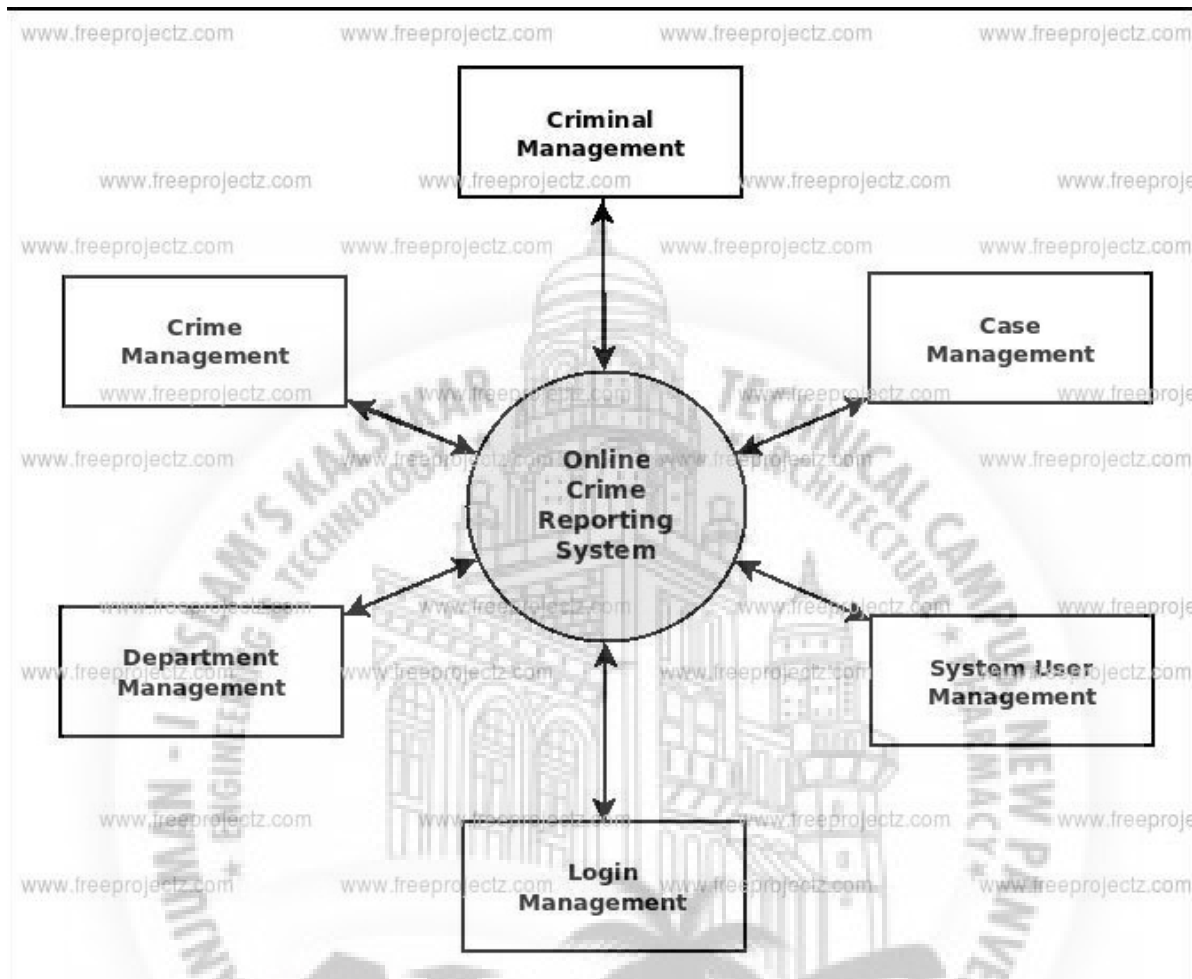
www.freeprojectz.com www.freeprojectz.com www.freeprojectz.com www.freeprojectz.com

Criminal Management

www.freeprojectz.com www.freeprojectz.com www.freeprojectz.com www.freeproje

www.freeprojectz.com www.freeprojectz.com www.freeprojectz.com www.freeprojectz.com

Crime Management

Case Management

www.freeprojectz.com www.freeprojectz.com www.freeprojectz.com www.freeproje

www.freeprojectz.com www.freeprojectz.com www.freeprojectz.com www.freeprojectz.com

Online Crime Reporting System

www.freeprojectz.com www.freeprojectz.com www.freeprojectz.com www.freeproje

Department Management

System User Management

www.freeprojectz.com www.freeprojectz.com www.freeprojectz.com www.freeprojectz.com

www.freeprojectz.com www.freeprojectz.com www.freeprojectz.com www.freeproje

Login Management

www.freeprojectz.com www.freeprojectz.com www.freeprojectz.com www.freeprojectz.com

KALSEKAR TECHNICAL CAMPUS NEW PANVEL ENGINEERING TECHNOLOGY ARCHITECTURE PHARMACY